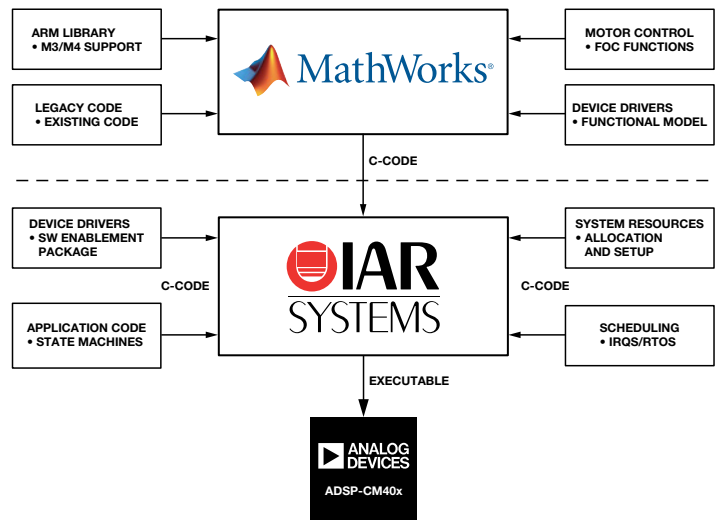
ARM LIBRARY
• M3/M4 SUPPORT

MathWorks®

MOTOR CONTROL
• FOC FUNCTIONS

LEGACY CODE
• EXISTING CODE

DEVICE DRIVERS
• FUNCTIONAL MODEL

C-CODE

DEVICE DRIVERS
• SW ENABLEMENT PACKAGE

IAR SYSTEMS

SYSTEM RESOURCES
• ALLOCATION AND SETUP

C-CODE

C-CODE

APPLICATION CODE
• STATE MACHINES

SCHEDULING
• IRQS/RTOS

EXECUTABLE

ANALOG DEVICES

ADSP-CM40x